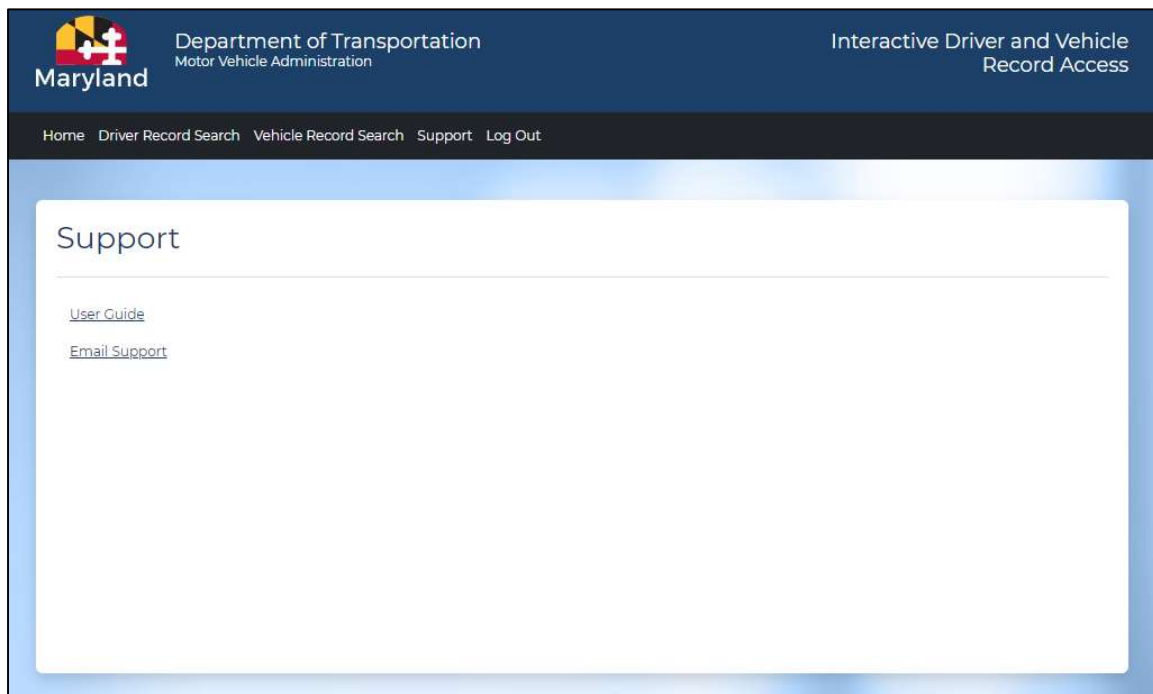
Maryland

Department of Transportation
Motor Vehicle Administration

Interactive Driver and Vehicle Record Access

Home Driver Record Search Vehicle Record Search Support Log Out

Support

User Guide

Email Support